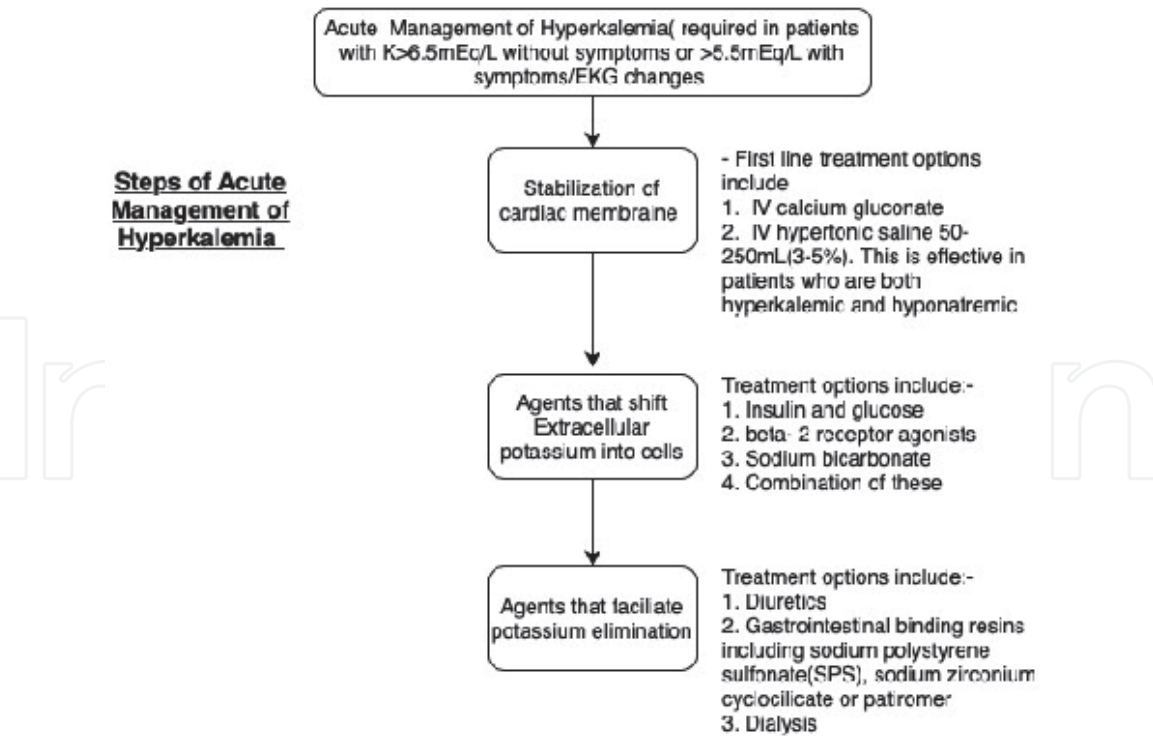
Acute Management of Hyperkalemia( required in patients with K>6.5mEq/L without symptoms or >5.5mEq/L with symptoms/EKG changes

Steps of Acute Management of Hyperkalemia

Stabilization of cardiac membraine

- First line treatment options include
1. IV calcium gluconate
2. IV hypertonic saline 50-250mL(3-5%). This is effective in patients who are both hyperkalemic and hyponatremic

Agents that shift Extracellular potassium into cells

Treatment options include:-
1. Insulin and glucose
2. beta- 2 receptor agonists
3. Sodium bicarbonate
4. Combination of these

Agents that facilate potassium elimination

Treatment options include:-
1. Diuretics
2. Gastrointestinal binding resins including sodium polystyrene sulfonate(SPS), sodium zirconium cyclocilicate or patiromer
3. Dialysis